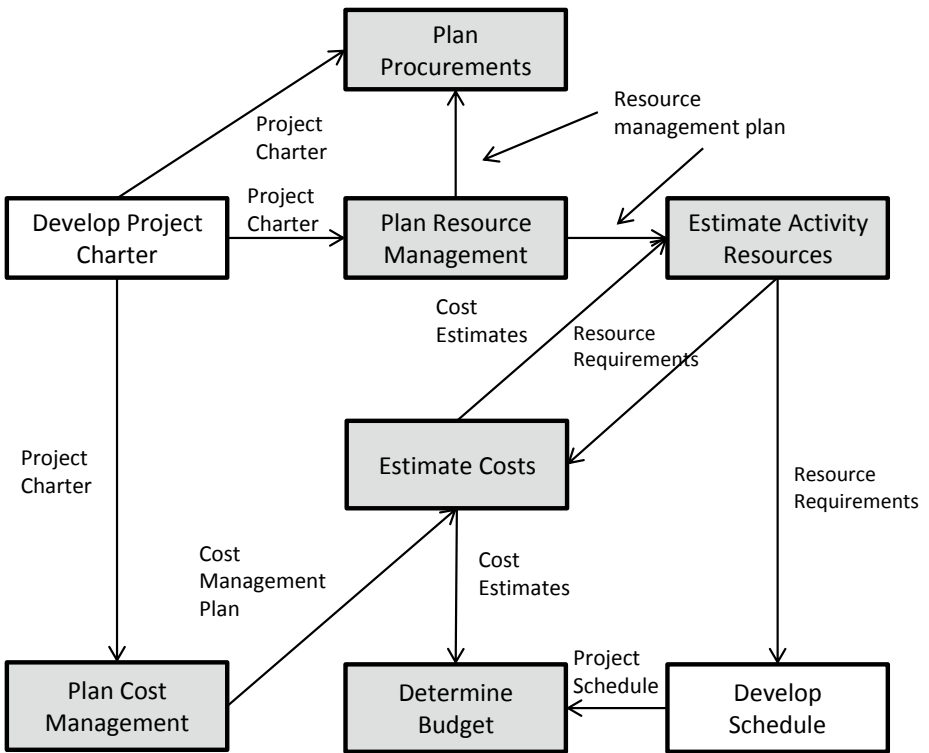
Plan Procurements

Resource management plan

Project Charter

Project Charter

Develop Project Charter

Plan Resource Management

Estimate Activity Resources

Cost Estimates

Resource Requirements

Estimate Costs

Project Charter

Resource Requirements

Cost Management Plan

Cost Estimates

Project Schedule

Plan Cost Management

Determine Budget

Develop Schedule